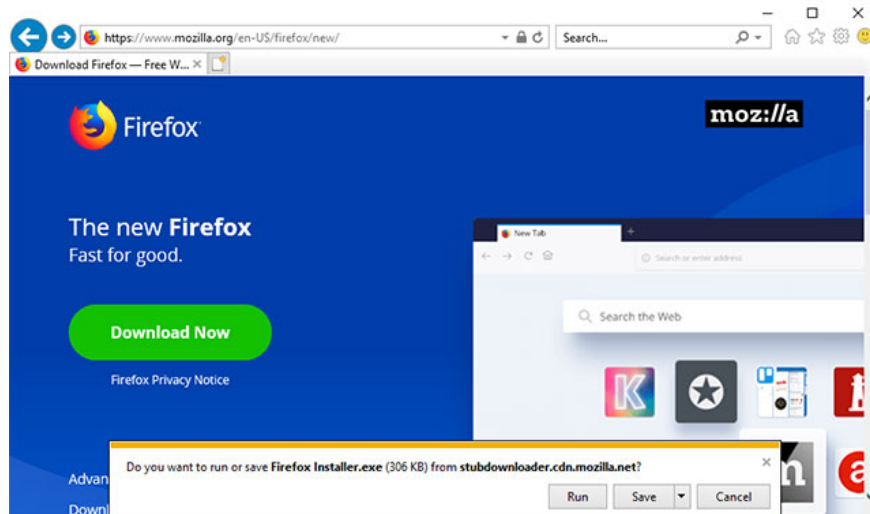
https://www.mozilla.org/en-US/firefox/new/

Search...

Download Firefox — Free W... ×

Firefox

moz://a

The new **Firefox**
Fast for good.

Download Now

Firefox Privacy Notice

New Tab

Search or enter address

Search the Web

Advan

Downl

Do you want to run or save **Firefox Installer.exe** (306 KB) from **stubdownloader.cdn.mozilla.net**?

Run Save Cancel